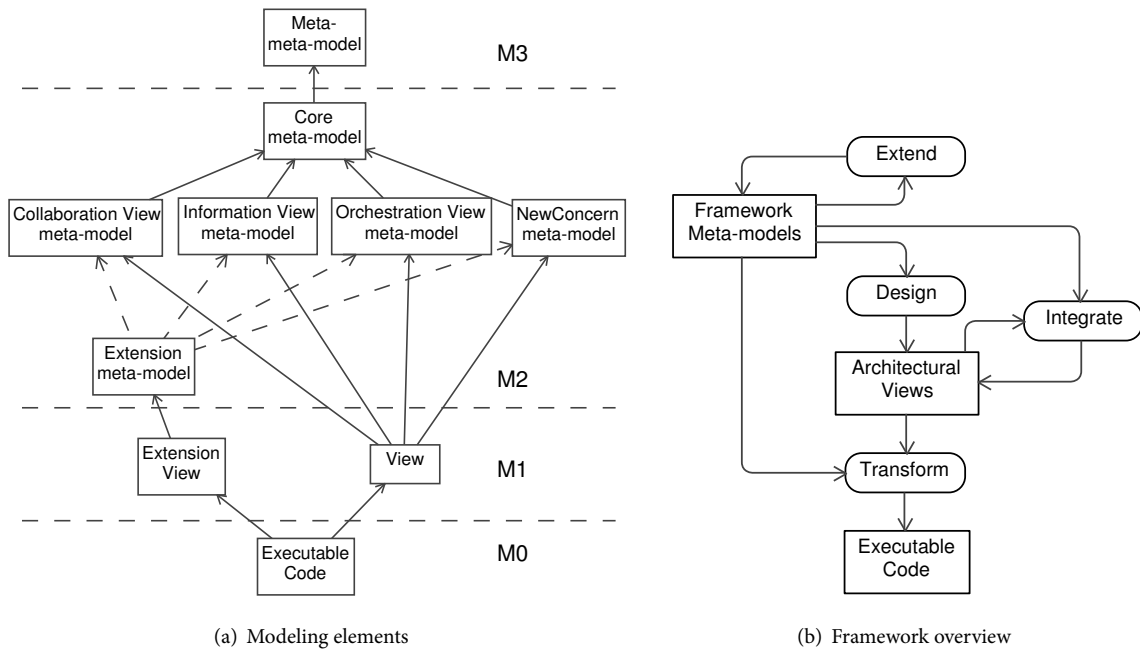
Meta-meta-model

M3

Core meta-model

Collaboration View meta-model

Information View meta-model

Orchestration View meta-model

NewConcern meta-model

Extension meta-model

M2

Extension View

View

M1

Executable Code

M0

(a) Modeling elements

Extend

Framework Meta-models

Design

Integrate

Architectural Views

Transform

Executable Code

(b) Framework overview